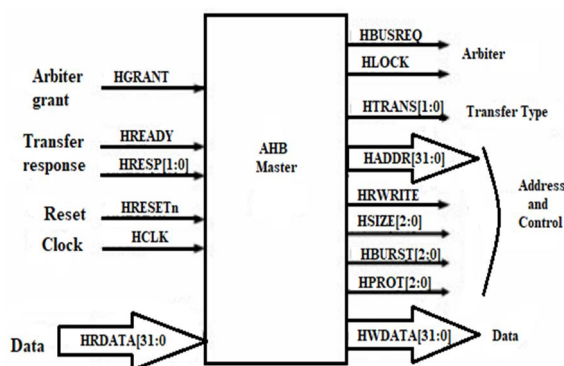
Arbiter grant
HGRANT

Transfer response
HREADY
HRESP[1:0]

Reset
HRESETn

Clock
HCLK

Data
HRDATA[31:0

AHB Master

HBUSREQ
HLOCK
Arbiter

HTRANS[1:0]
Transfer Type

HADDR[31:0]
HRWRITE
HSIZE[2:0]
HBURST[2:0]
HPROT[2:0]
Address and Control

HWDATA[31:0]
Data